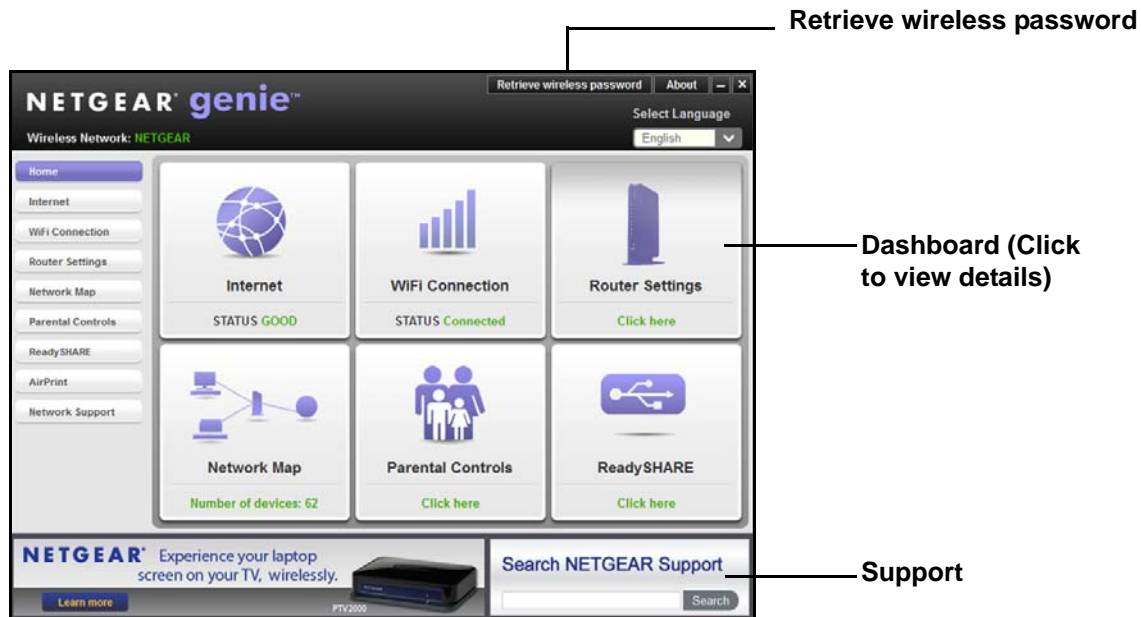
Retrieve wireless password

Retrieve wireless password About – ×

NETGEAR genie™

Wireless Network: NETGEAR

Select Language

English

Home
Internet
WiFi Connection
Router Settings
Network Map
Parental Controls
ReadySHARE
AirPrint
Network Support

Internet
STATUS GOOD

WiFi Connection
STATUS Connected

Router Settings
Click here

Network Map
Number of devices: 62

Parental Controls
Click here

ReadySHARE
Click here

Dashboard (Click to view details)

NETGEAR® Experience your laptop screen on your TV, wirelessly.

Learn more

PTV2000

Search NETGEAR Support

Search

Support